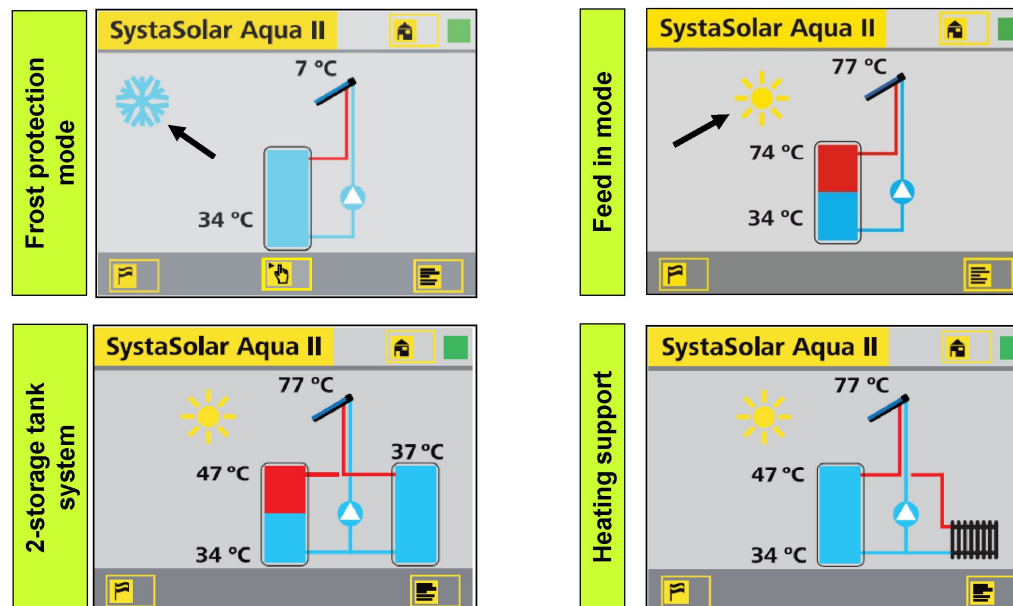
Frost protection mode

SystaSolar Aqua II

7 °C

34 °C

Feed in mode

SystaSolar Aqua II

77 °C

74 °C

34 °C

2-storage tank system

SystaSolar Aqua II

77 °C

47 °C

37 °C

34 °C

Heating support

SystaSolar Aqua II

77 °C

47 °C

34 °C